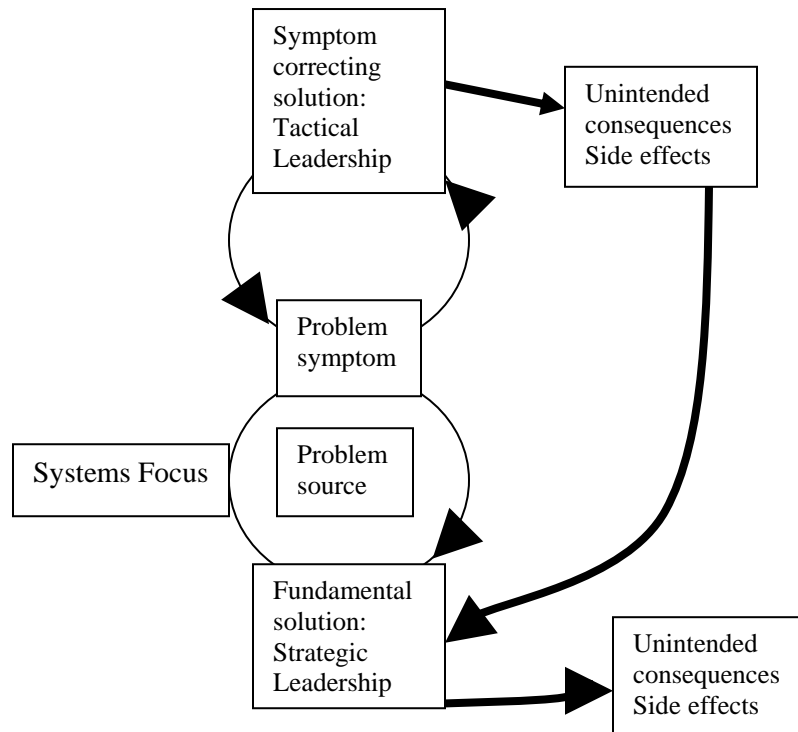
Symptom correcting solution: Tactical Leadership

Unintended consequences Side effects

Problem symptom

Systems Focus

Problem source

Fundamental solution: Strategic Leadership

Unintended consequences Side effects